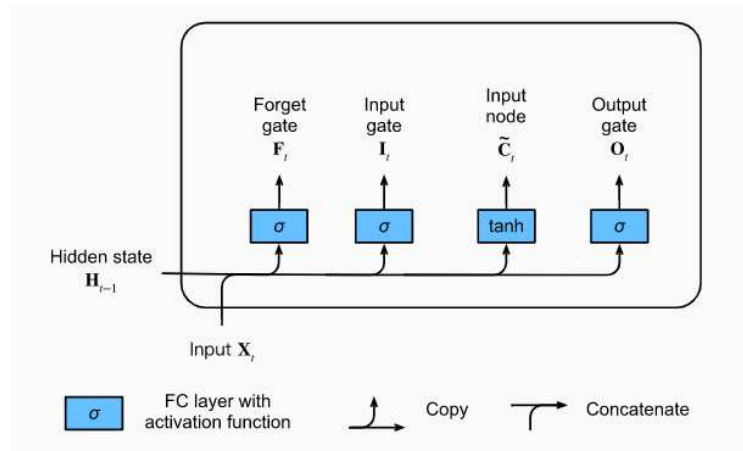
Forget gate $\mathbf{F}_t$

Input gate $\mathbf{I}_t$

Input node $\tilde{\mathbf{C}}_t$

Output gate $\mathbf{O}_t$

$\sigma$

$\sigma$

tanh

$\sigma$

Hidden state $\mathbf{H}_{t-1}$

Input $\mathbf{X}_t$

$\sigma$ FC layer with activation function

Copy

Concatenate